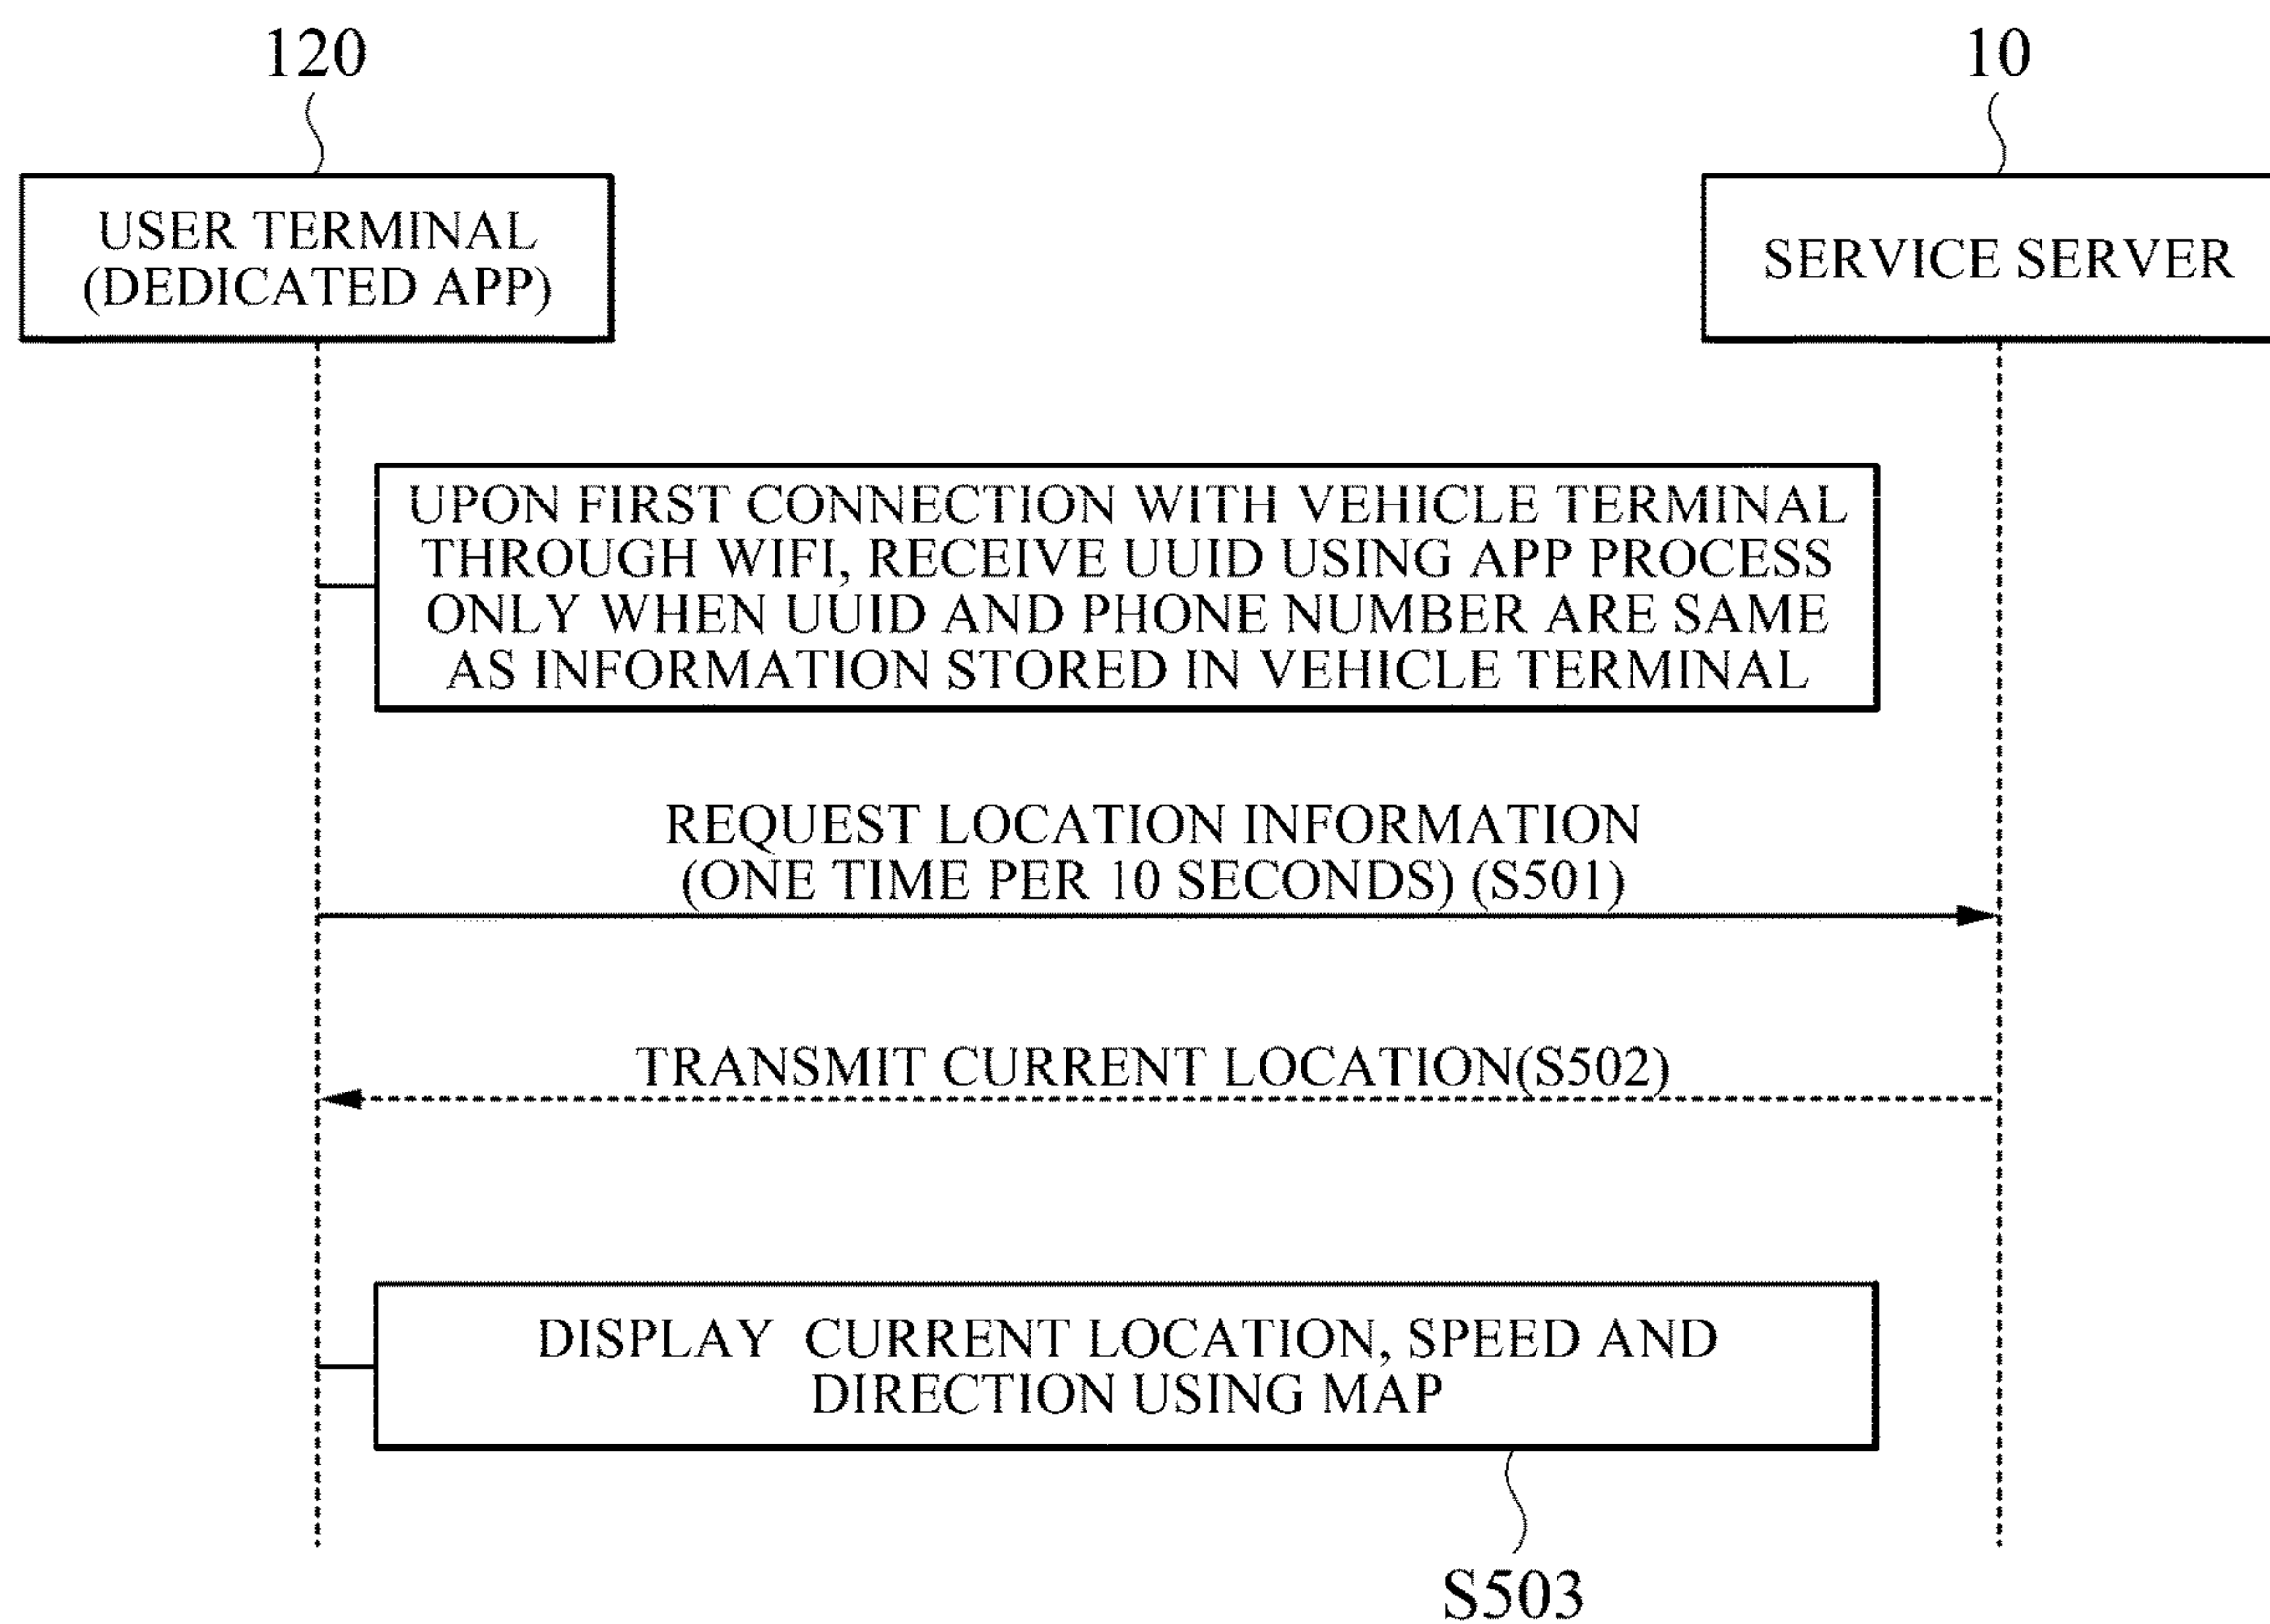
120

10

USER TERMINAL (DEDICATED APP)

SERVICE SERVER

UPON FIRST CONNECTION WITH VEHICLE TERMINAL THROUGH WIFI, RECEIVE UUID USING APP PROCESS ONLY WHEN UUID AND PHONE NUMBER ARE SAME AS INFORMATION STORED IN VEHICLE TERMINAL

REQUEST LOCATION INFORMATION (ONE TIME PER 10 SECONDS) (S501)

TRANSMIT CURRENT LOCATION(S502)

DISPLAY CURRENT LOCATION, SPEED AND DIRECTION USING MAP

S503